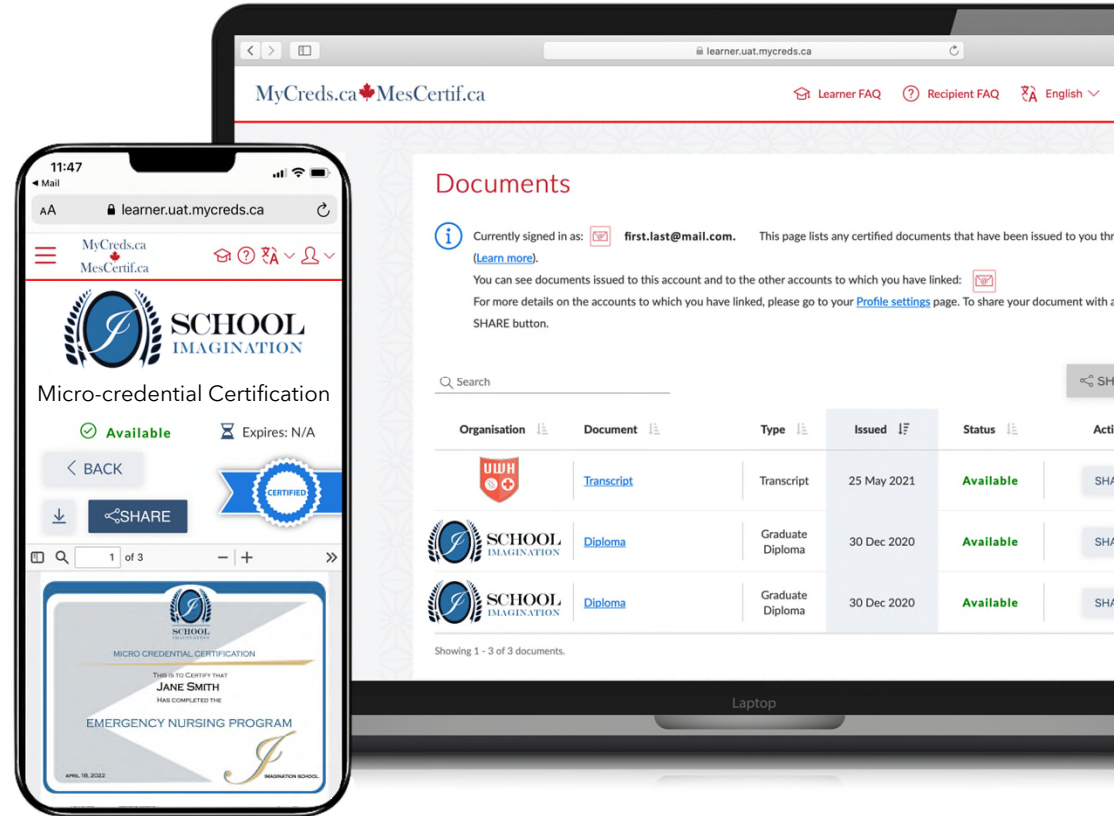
learner.uat.mycreds.ca

MyCreds.ca MesCertif.ca

Learner FAQ Recipient FAQ English

Documents

Currently signed in as: first.last@mail.com. This page lists any certified documents that have been issued to you thr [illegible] (Learn more).

You can see documents issued to this account and to the other accounts to which you have linked:

For more details on the accounts to which you have linked, please go to your Profile settings page. To share your document with a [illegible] SHARE button.

Search

SH

| Organisation | Document | Type | Issued | Status | Acti |
|---|---|---|---|---|---|
| UWH | Transcript | Transcript | 25 May 2021 | Available | SHA |
| SCHOOL IMAGINATION | Diploma | Graduate Diploma | 30 Dec 2020 | Available | SHA |
| SCHOOL IMAGINATION | Diploma | Graduate Diploma | 30 Dec 2020 | Available | SHA |

Showing 1 - 3 of 3 documents.

Laptop

11:47
◀ Mail

AA learner.uat.mycreds.ca

MyCreds.ca MesCertif.ca

SCHOOL IMAGINATION

Micro-credential Certification

Available

Expires: N/A

BACK

CERTIFIED

SHARE

1 of 3

SCHOOL IMAGINATION

MICRO CREDENTIAL CERTIFICATION

THIS IS TO CERTIFY THAT
JANE SMITH
HAS COMPLETED THE

EMERGENCY NURSING PROGRAM

APRIL 18, 2022

IMAGINATION SCHOOL